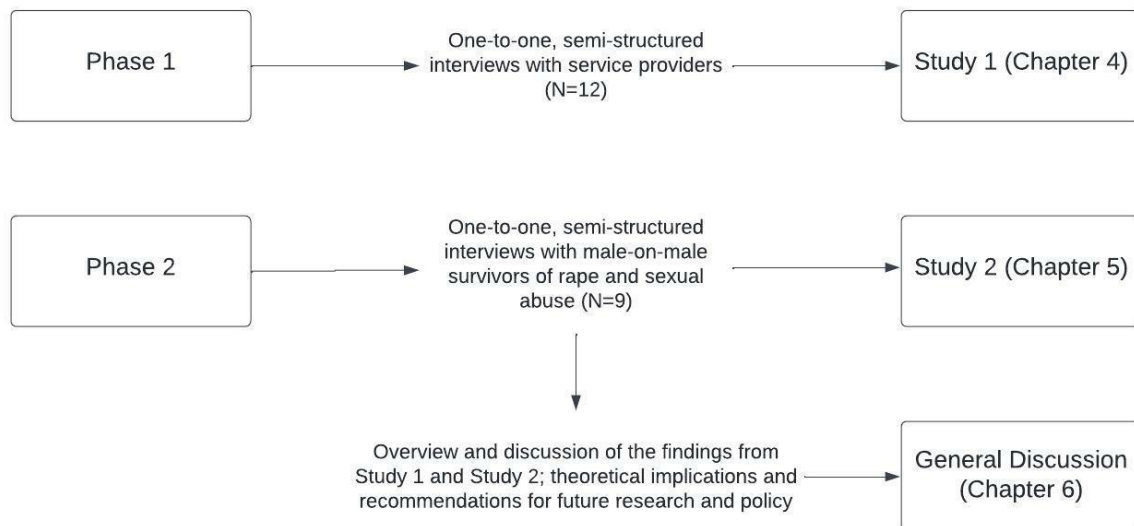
Phase 1

One-to-one, semi-structured interviews with service providers (N=12)

Study 1 (Chapter 4)

Phase 2

One-to-one, semi-structured interviews with male-on-male survivors of rape and sexual abuse (N=9)

Study 2 (Chapter 5)

Overview and discussion of the findings from Study 1 and Study 2; theoretical implications and recommendations for future research and policy

General Discussion (Chapter 6)